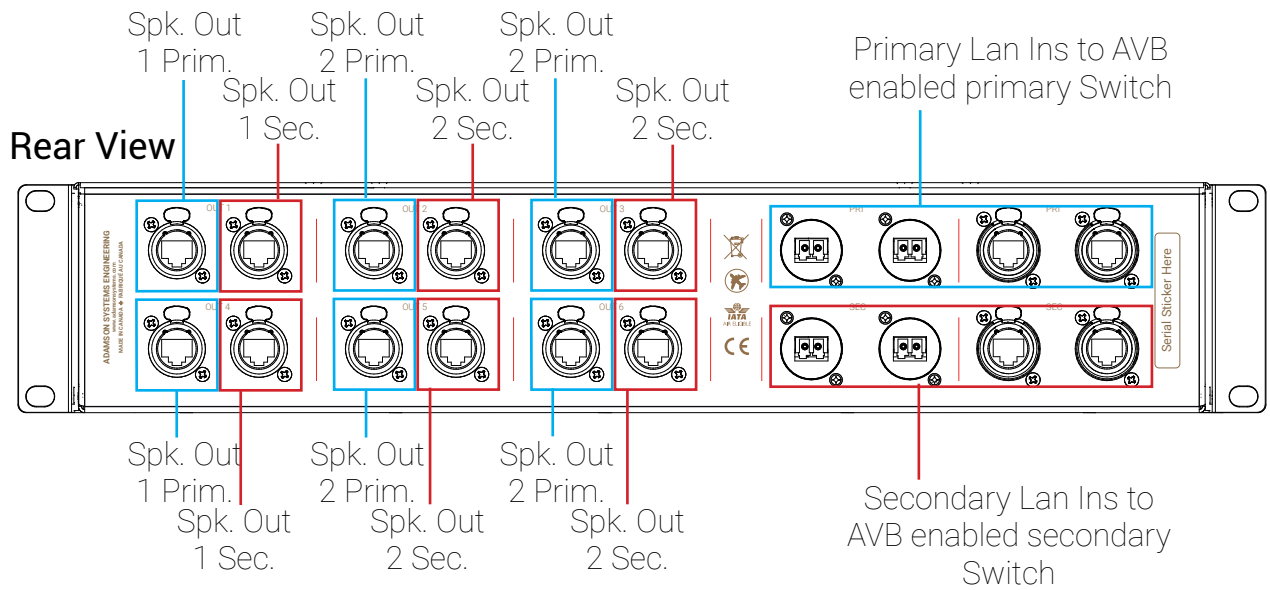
Spk. Out 1 Prim.

Spk. Out 2 Prim.

Spk. Out 2 Prim.

Primary Lan Ins to AVB enabled primary Switch

Spk. Out 1 Sec.

Spk. Out 2 Sec.

Spk. Out 2 Sec.

Rear View

ADAMSON SYSTEMS ENGINEERING
MADE IN CANADA

OUT 1

OUT 2

OUT 3

OUT 4

OUT 5

OUT 6

PRI

PRI

SEC

SEC

IATA
AIR ELIGIBLE

CE

Serial Sticker Here

Spk. Out 1 Prim.

Spk. Out 2 Prim.

Spk. Out 2 Prim.

Spk. Out 1 Sec.

Spk. Out 2 Sec.

Spk. Out 2 Sec.

Secondary Lan Ins to AVB enabled secondary Switch